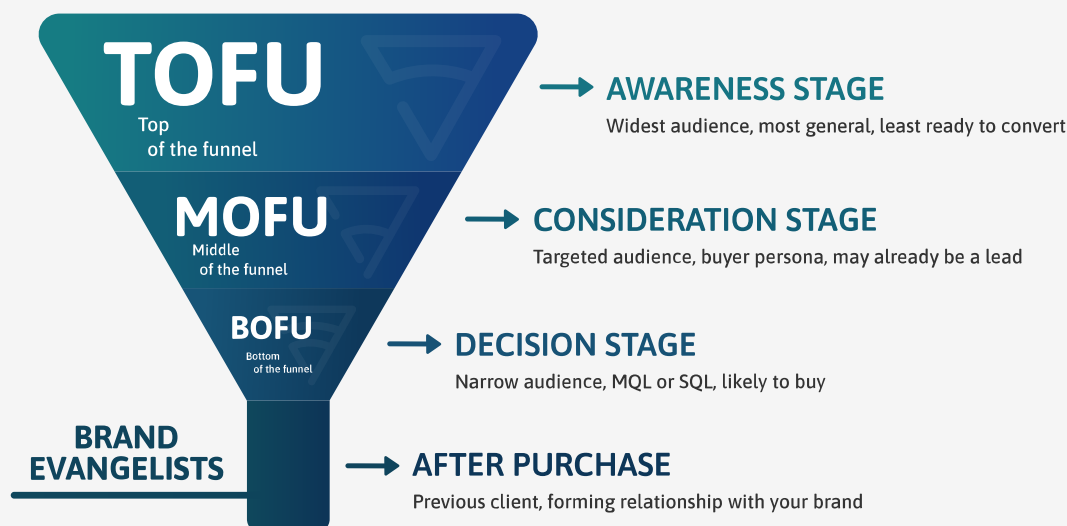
TOFU
Top of the funnel

AWARENESS STAGE
Widest audience, most general, least ready to convert

MOFU
Middle of the funnel

CONSIDERATION STAGE
Targeted audience, buyer persona, may already be a lead

BOFU
Bottom of the funnel

DECISION STAGE
Narrow audience, MQL or SQL, likely to buy

BRAND EVANGELISTS

AFTER PURCHASE
Previous client, forming relationship with your brand